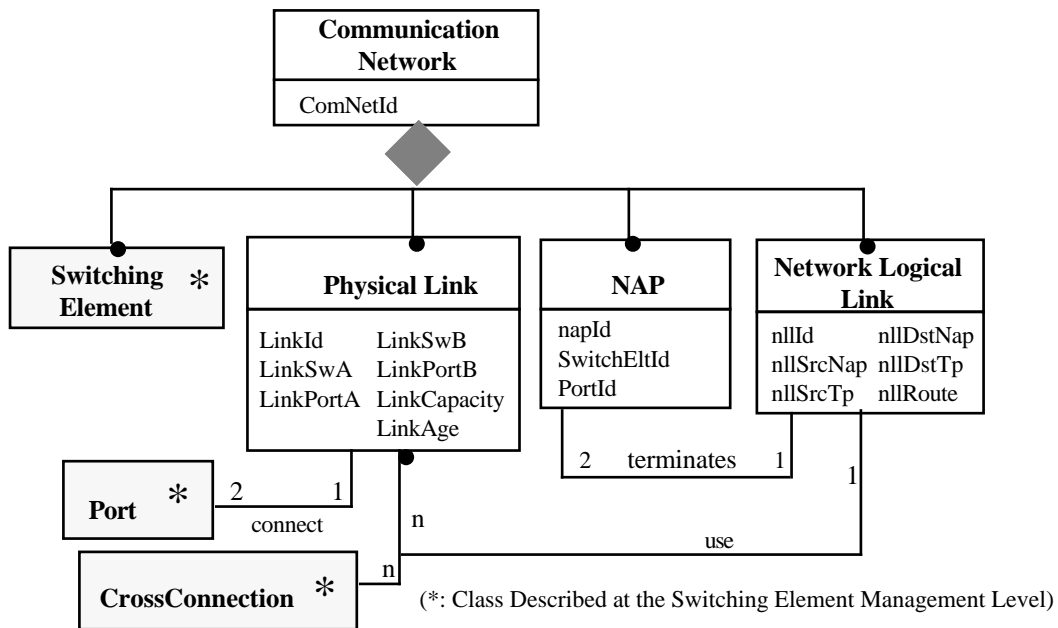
Communication Network

ComNetId

Switching Element *

Physical Link

LinkId
LinkSwA
LinkPortA
LinkSwB
LinkPortB
LinkCapacity
LinkAge

NAP

napId
SwitchEltId
PortId

Network Logical Link

nllId
nllSrcNap
nllSrcTp
nllDstNap
nllDstTp
nllRoute

2 terminates 1

1

Port *

2 1

connect

n

use

n

CrossConnection *

(*: Class Described at the Switching Element Management Level)